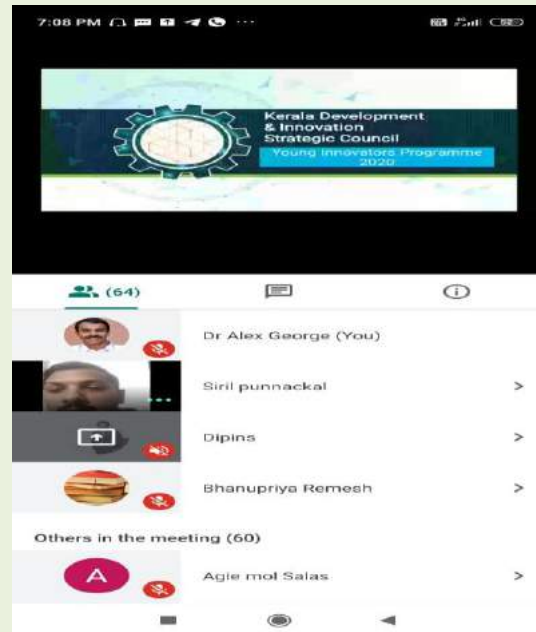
7:08 PM

Kerala Development & Innovation Strategic Council
Young Innovators Programme 2020

(64)

Dr Alex George (You)

Siril punnackal >

Dipins >

Bhanupriya Remesh >

Others in the meeting (60)

A

Agie mol Salas >